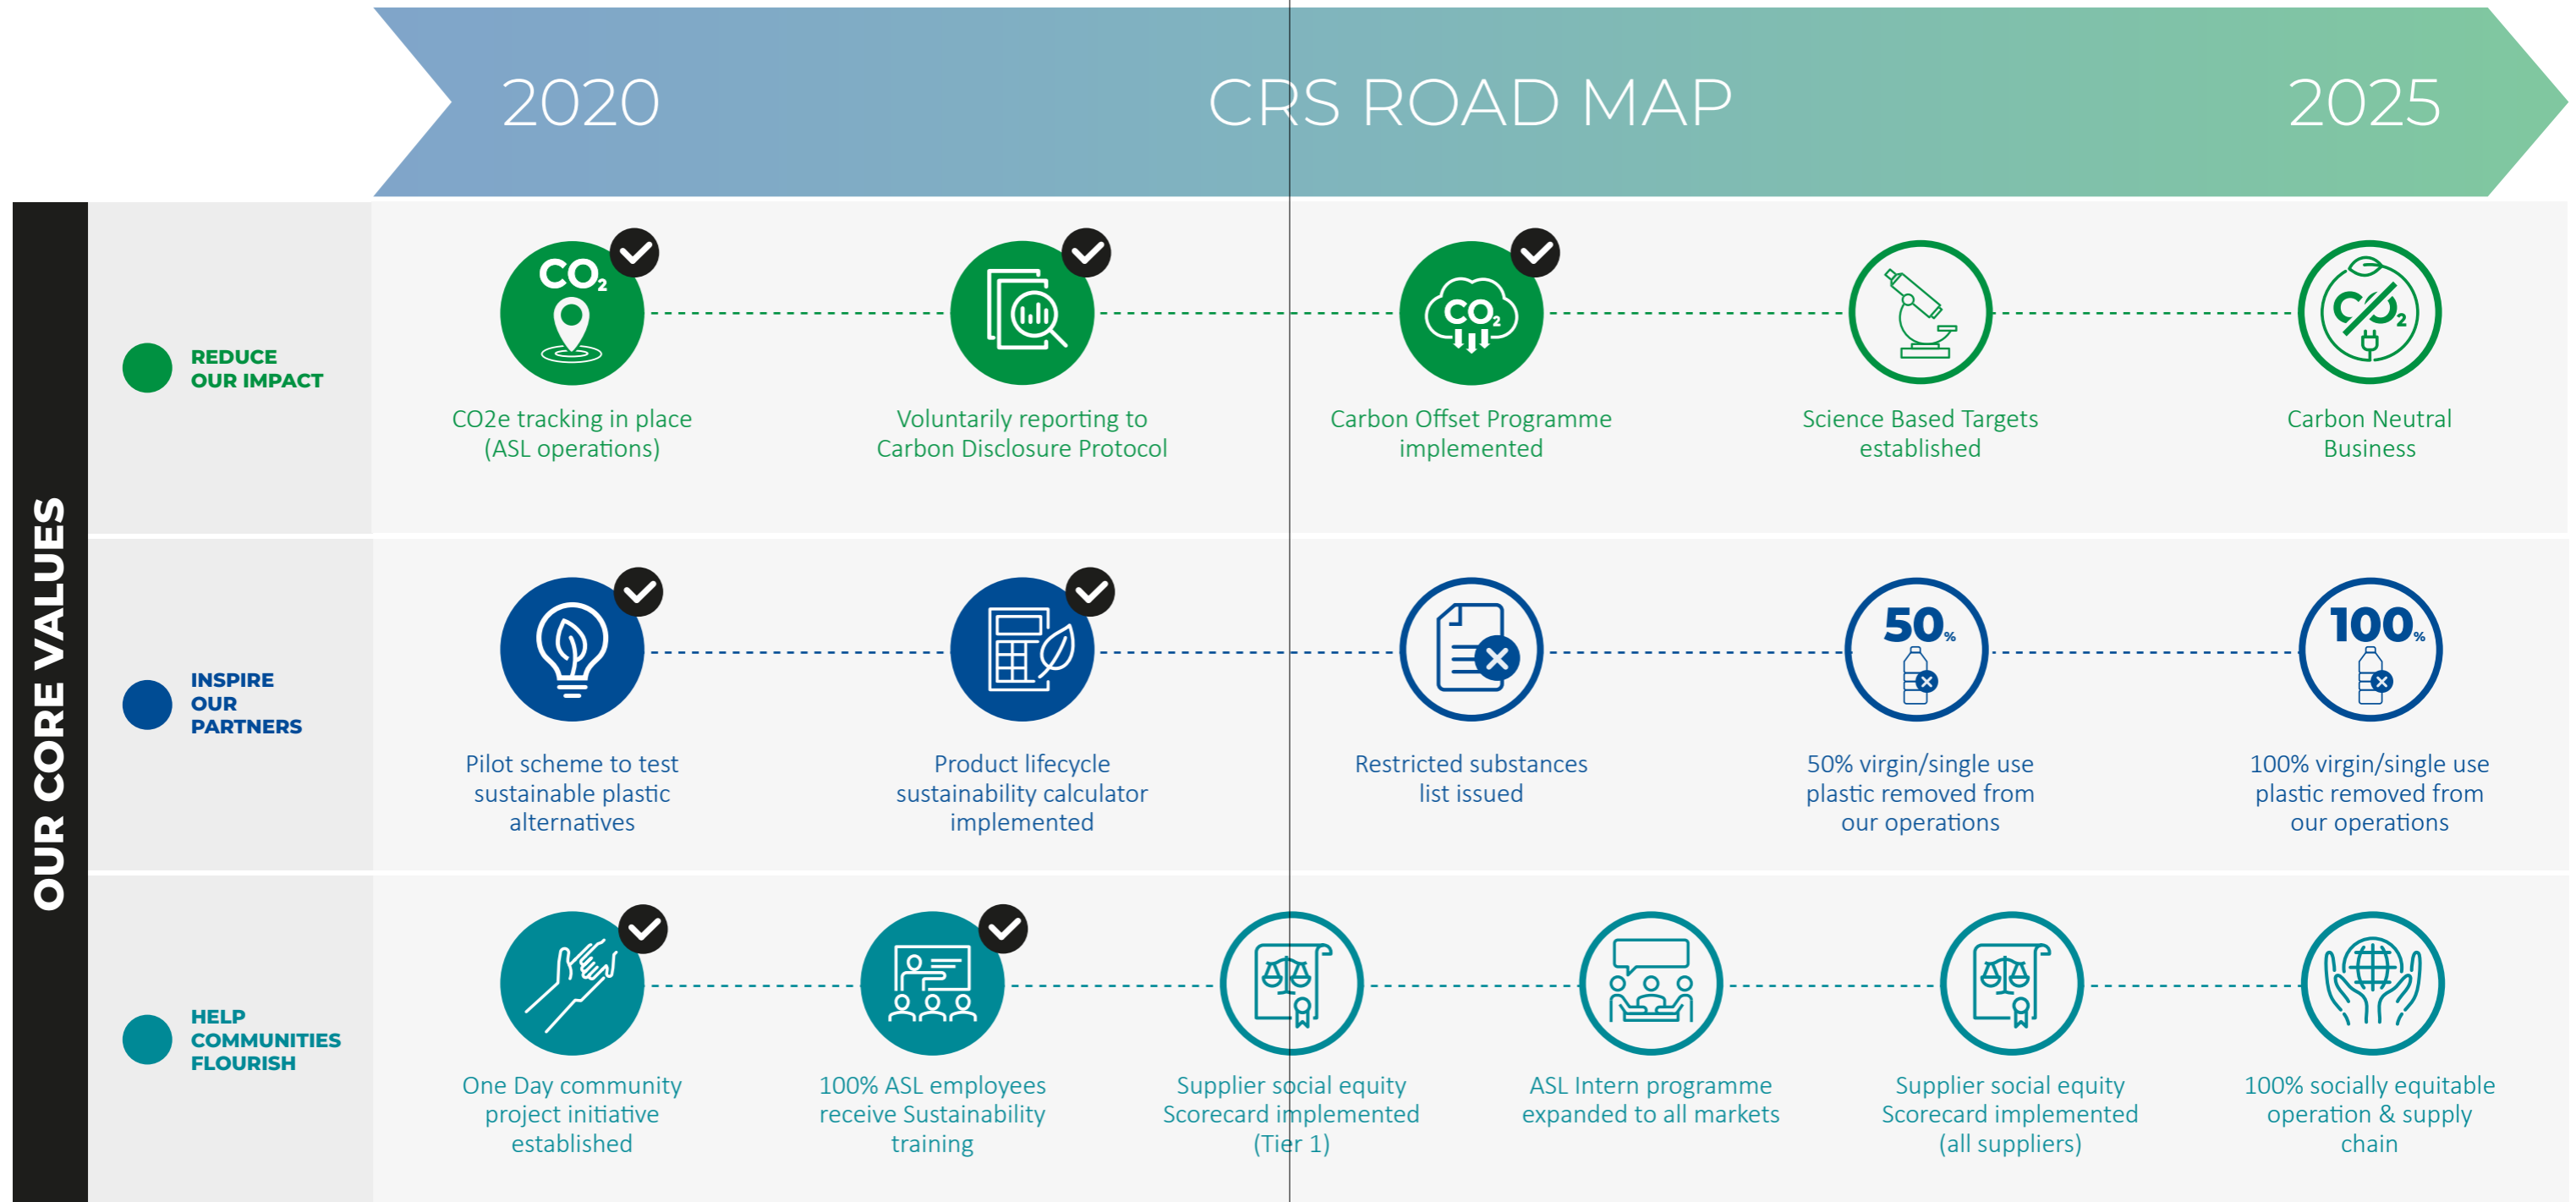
2020

CRS ROAD MAP

2025

OUR CORE VALUES

REDUCE OUR IMPACT

$CO_2$

CO2e tracking in place (ASL operations)

Voluntarily reporting to Carbon Disclosure Protocol

$CO_2$

Carbon Offset Programme implemented

Science Based Targets established

$CO_2$

Carbon Neutral Business

INSPIRE OUR PARTNERS

Pilot scheme to test sustainable plastic alternatives

Product lifecycle sustainability calculator implemented

Restricted substances list issued

50%

50% virgin/single use plastic removed from our operations

100%

100% virgin/single use plastic removed from our operations

HELP COMMUNITIES FLOURISH

One Day community project initiative established

100% ASL employees receive Sustainability training

Supplier social equity Scorecard implemented (Tier 1)

ASL Intern programme expanded to all markets

Supplier social equity Scorecard implemented (all suppliers)

100% socially equitable operation & supply chain